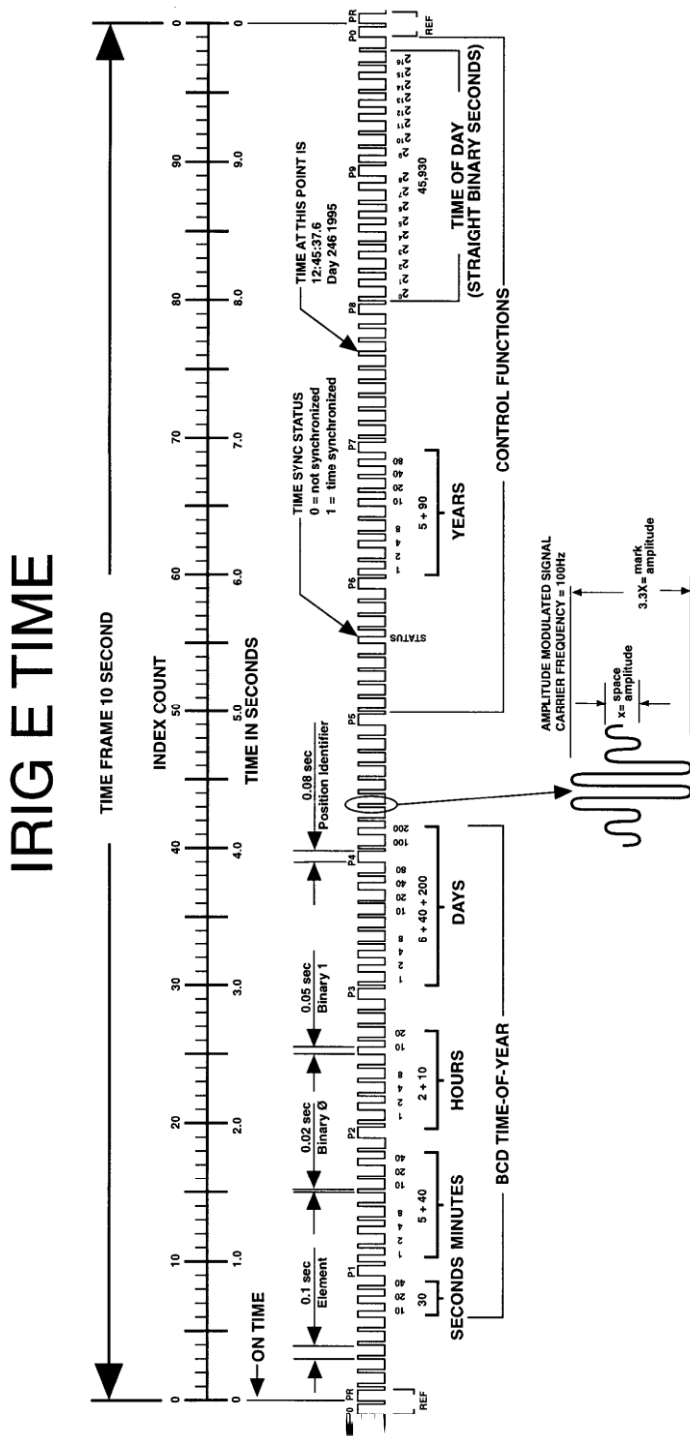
IRIG E TIME

TIME FRAME 10 SECOND

INDEX COUNT

TIME IN SECONDS

0 10 20 30 40 50 60 70 80 90 0

0 1.0 2.0 3.0 4.0 5.0 6.0 7.0 8.0 9.0 0

ON TIME

0.1 sec
Element

0.02 sec
Binary Ø

0.05 sec
Binary 1

0.08 sec
Position Identifier

TIME SYNC STATUS
0 = not synchronized
1 = time synchronized

TIME AT THIS POINT IS
12:45:37.6
Day 246 1995

P0 PR P1 P2 P3 P4 P5 P6 P7 P8 P9 P0 PR

REF

10 20 40
30
SECONDS

1 2 4 8 10 20 40
5 + 40
MINUTES

1 2 4 8 10 20
2 + 10
HOURS

1 2 4 8 10 20 40 80 100 200
6 + 40 + 200
DAYS

STATUS

1 2 4 8 10 20 40 80
5 + 90
YEARS

$2^0$ $2^1$ $2^2$ $2^3$ $2^4$ $2^5$ $2^6$ $2^7$ $2^8$ $2^9$ $2^{10}$ $2^{11}$ $2^{12}$ $2^{13}$ $2^{14}$ $2^{15}$ $2^{16}$
45,930

TIME OF DAY
(STRAIGHT BINARY SECONDS)

BCD TIME-OF-YEAR

CONTROL FUNCTIONS

AMPLITUDE MODULATED SIGNAL
CARRIER FREQUENCY = 100Hz

x= space amplitude

3.3X= mark amplitude